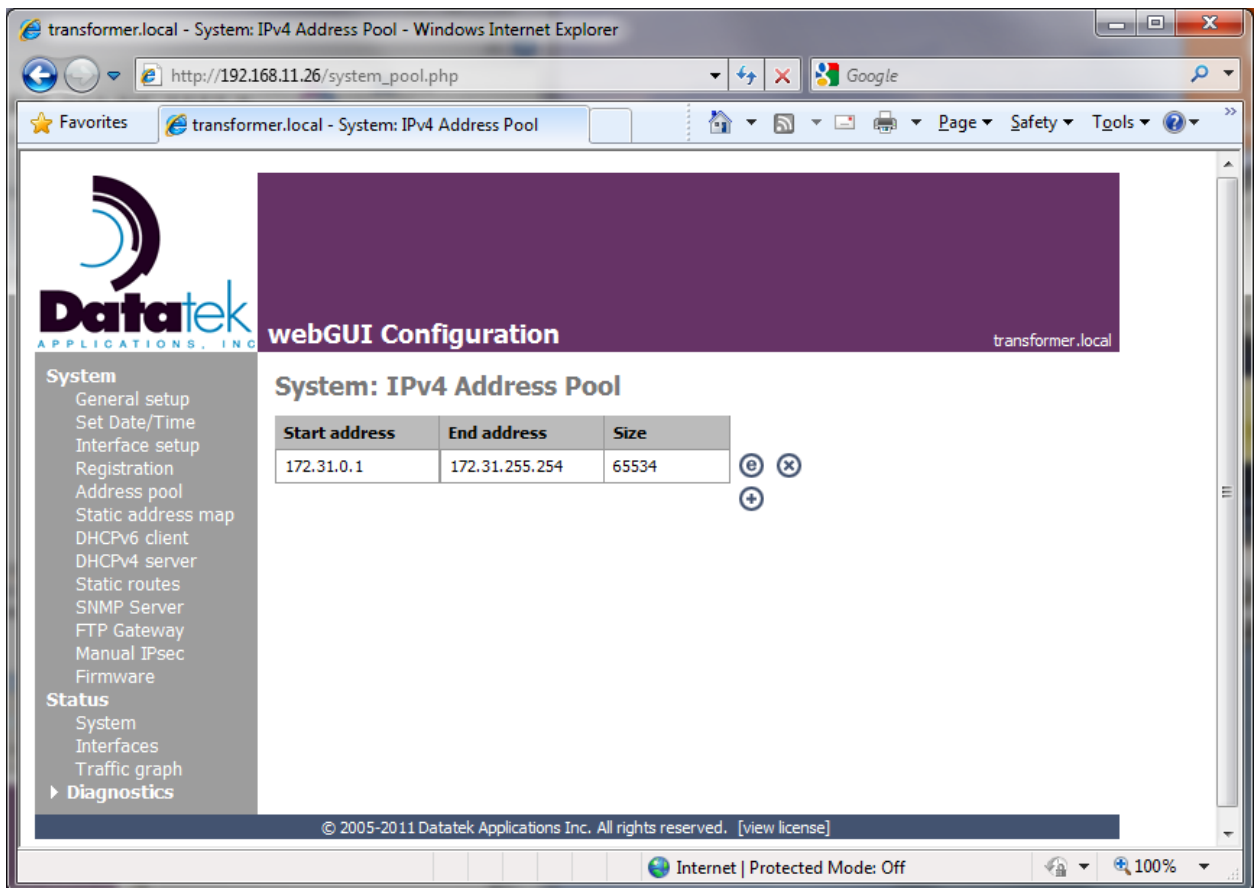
transformer.local - System: IPv4 Address Pool - Windows Internet Explorer

http://192.168.11.26/system_pool.php

Google

Favorites

transformer.local - System: IPv4 Address Pool

Page ▾ Safety ▾ Tools ▾

Datatek
APPLICATIONS, INC

webGUI Configuration

transformer.local

System
General setup
Set Date/Time
Interface setup
Registration
Address pool
Static address map
DHCPv6 client
DHCPv4 server
Static routes
SNMP Server
FTP Gateway
Manual IPsec
Firmware
Status
System
Interfaces
Traffic graph
Diagnostics

System: IPv4 Address Pool

| Start address | End address | Size |
|---|---|---|
| 172.31.0.1 | 172.31.255.254 | 65534 |

© 2005-2011 Datatek Applications Inc. All rights reserved. [view license]

Internet | Protected Mode: Off

100%